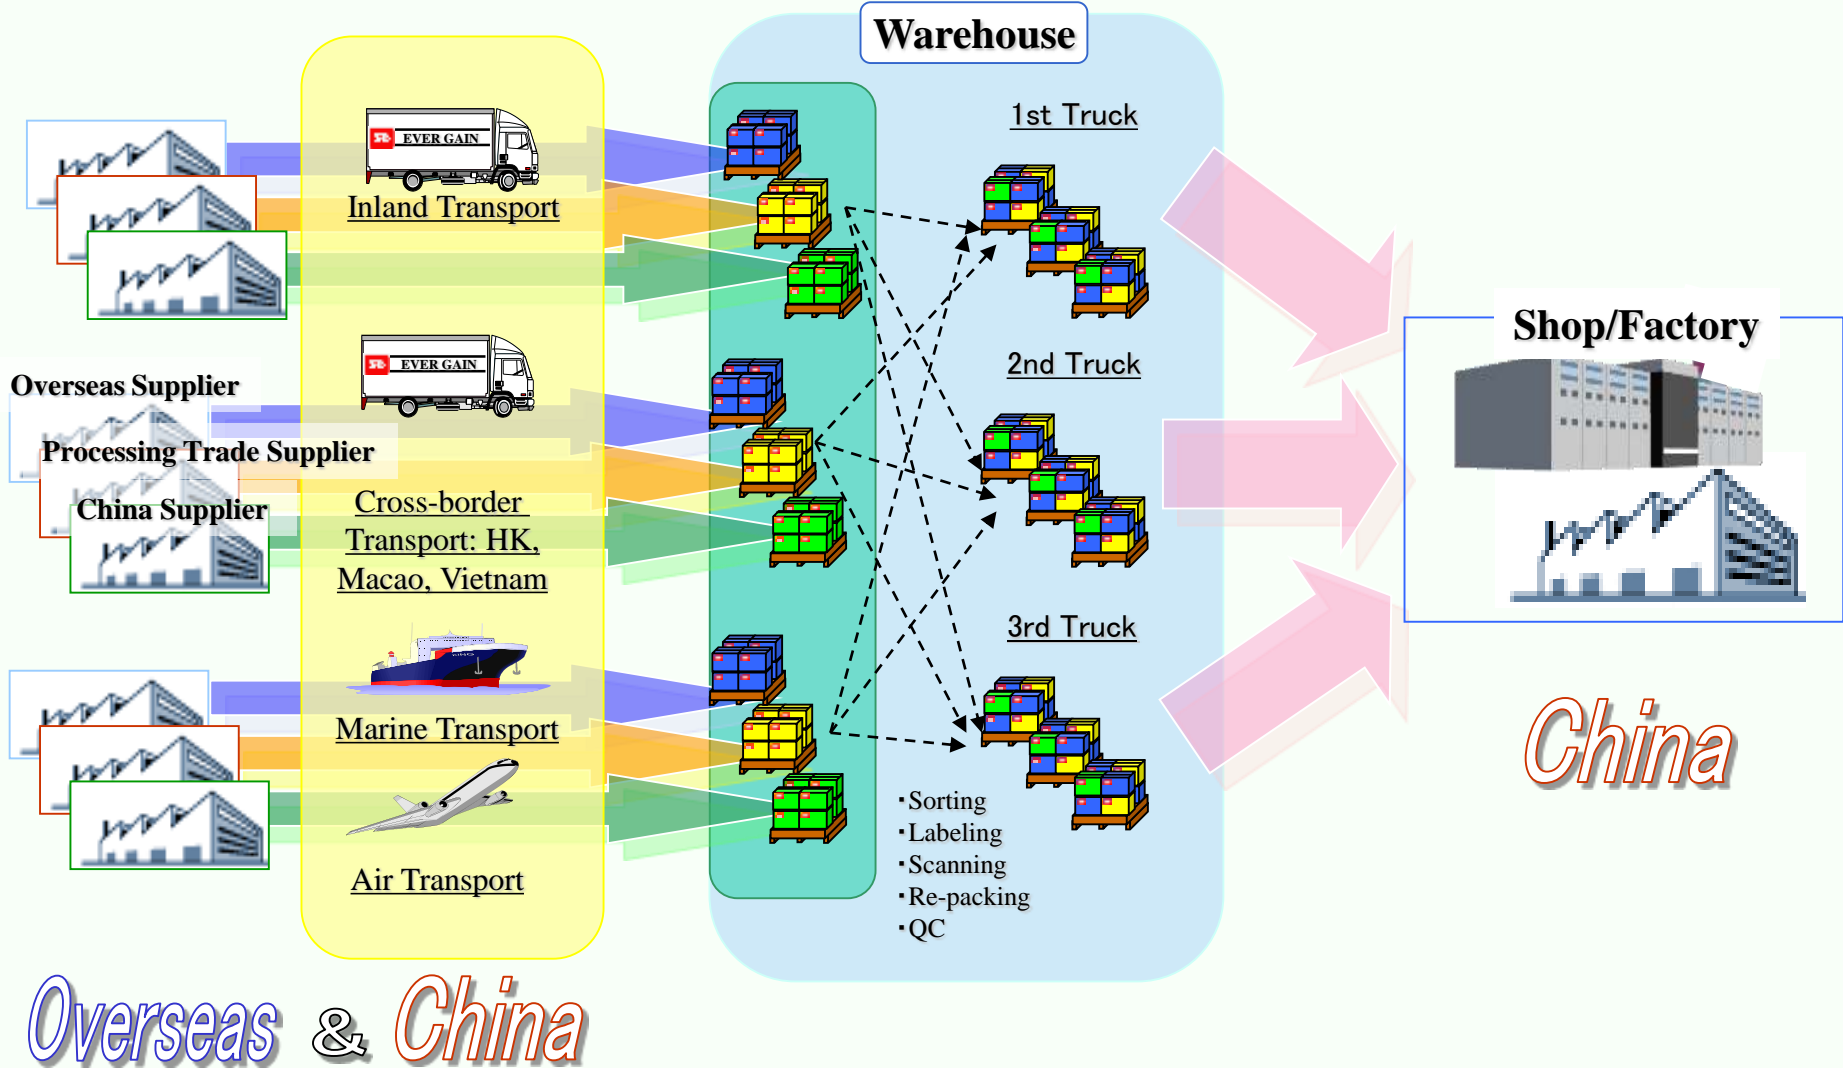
Warehouse

EVER GAIN

Inland Transport

EVER GAIN

Overseas Supplier

Processing Trade Supplier

China Supplier

Cross-border Transport: HK, Macao, Vietnam

Marine Transport

Air Transport

1st Truck

2nd Truck

3rd Truck

・Sorting
・Labeling
・Scanning
・Re-packing
・QC

Shop/Factory

China

Overseas & China